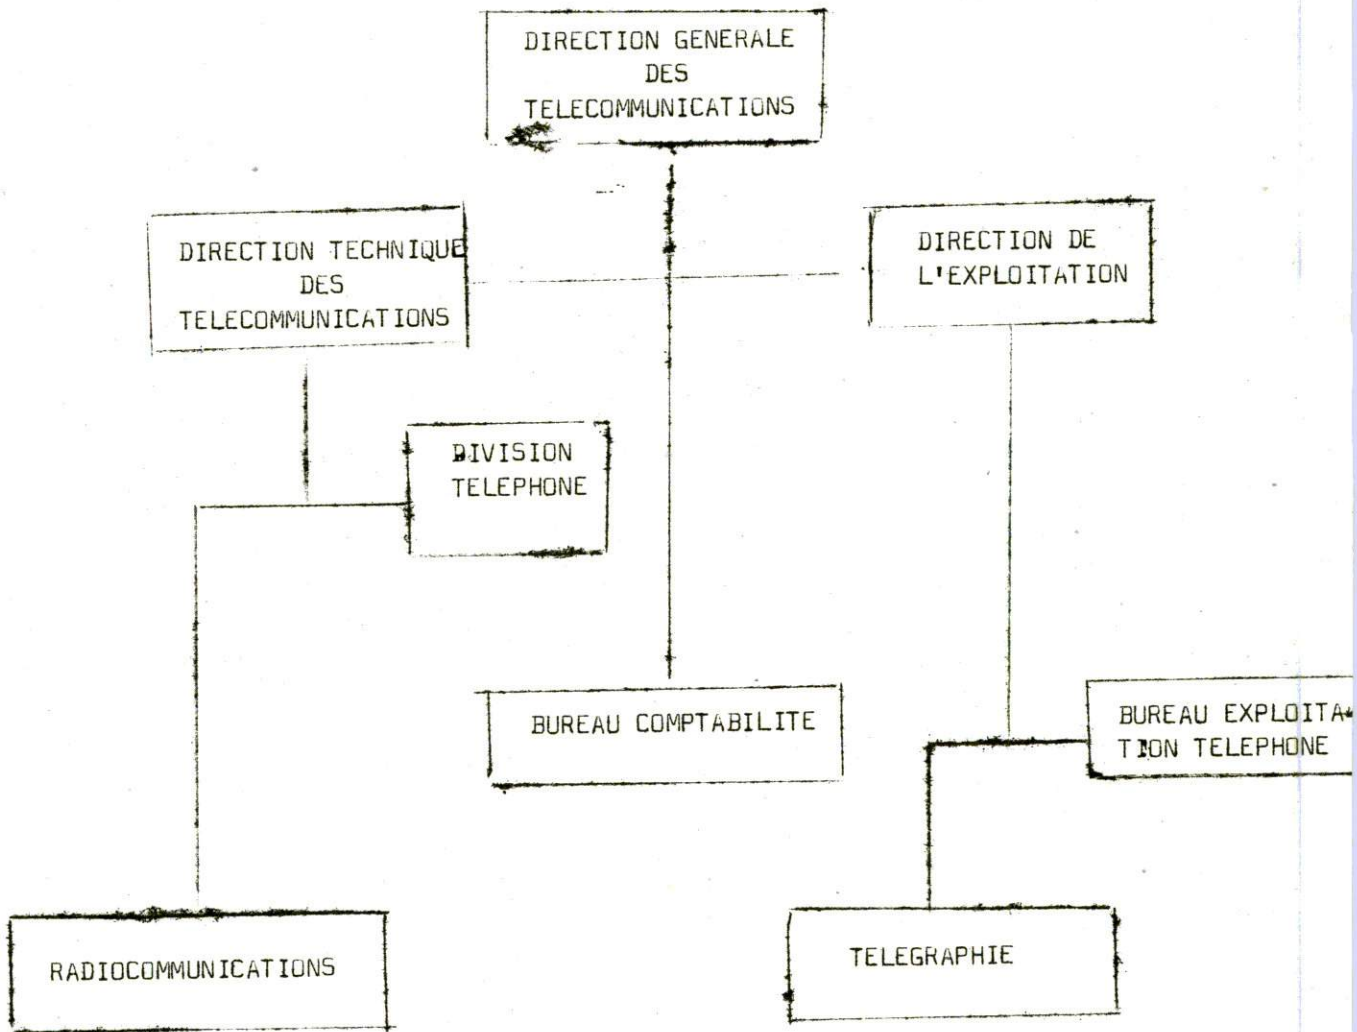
DIRECTION GENERALE DES TELECOMMUNICATIONS

DIRECTION TECHNIQUE DES TELECOMMUNICATIONS

DIRECTION DE L'EXPLOITATION

DIVISION TELEPHONE

BUREAU COMPTABILITE

BUREAU EXPLOITATION TELEPHONE

RADIOCOMMUNICATIONS

TELEGRAPHIE